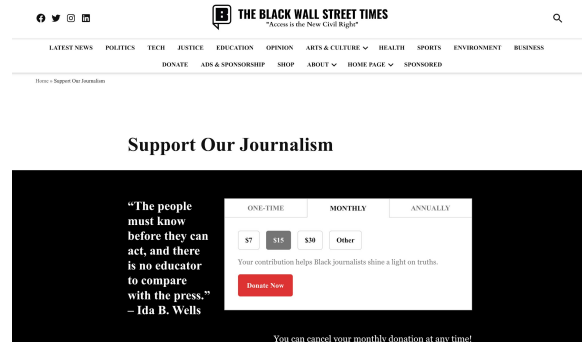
THE BLACK WALL STREET TIMES
"Access is the New Civil Right"

LATEST NEWS POLITICS TECH JUSTICE EDUCATION OPINION ARTS & CULTURE HEALTH SPORTS ENVIRONMENT BUSINESS DONATE ADS & SPONSORSHIP SHOP ABOUT HOME PAGE SPONSORED

Home » Support Our Journalism

Support Our Journalism

"The people must know before they can act, and there is no educator to compare with the press." – Ida B. Wells

ONE-TIME MONTHLY ANNUALLY

$7 $15 $30 Other

Your contribution helps Black journalists shine a light on truths.

Donate Now

You can cancel your monthly donation at any time!